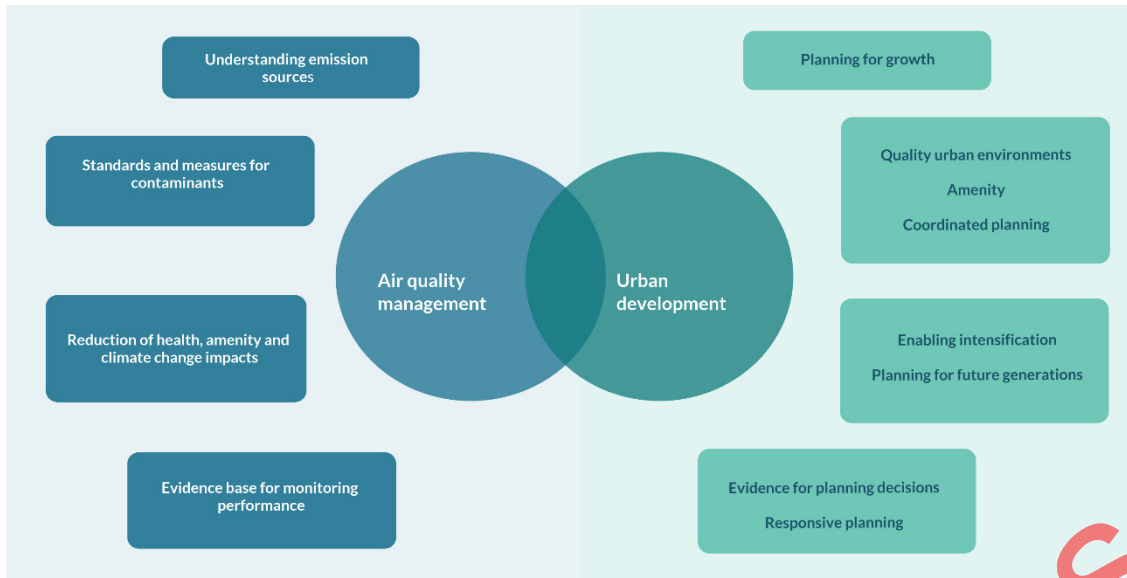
Understanding emission sources

Standards and measures for contaminants

Reduction of health, amenity and climate change impacts

Evidence base for monitoring performance

Air quality management

Urban development

Planning for growth

Quality urban environments

Amenity

Coordinated planning

Enabling intensification

Planning for future generations

Evidence for planning decisions

Responsive planning